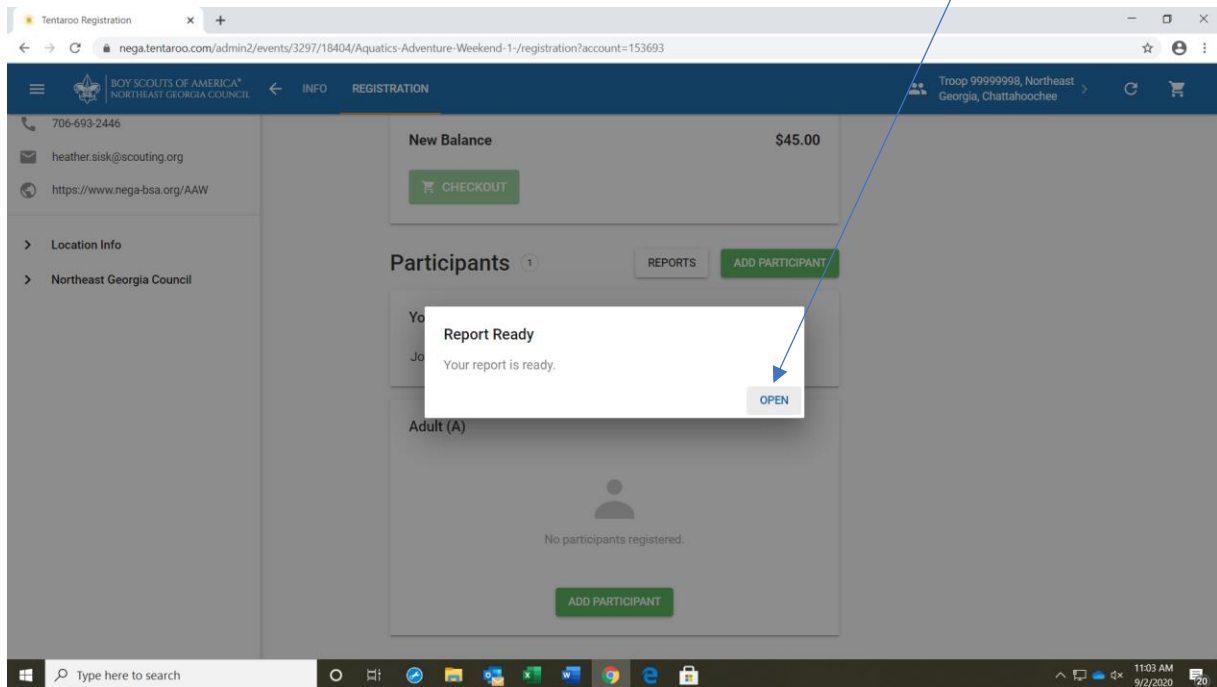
Tentaroo Registration

nega.tentaroo.com/admin2/events/3297/18404/Aquatics-Adventure-Weekend-1-/registration?account=153693

BOY SCOUTS OF AMERICA®
NORTHEAST GEORGIA COUNCIL

INFO REGISTRATION

Troop 99999998, Northeast Georgia, Chattahoochee

706-693-2446

heather.sisk@scouting.org

https://www.nega-bsa.org/AAW

Location Info

Northeast Georgia Council

New Balance $45.00

CHECKOUT

Participants 1

REPORTS ADD PARTICIPANT

Yo

Jo

Report Ready

Your report is ready.

OPEN

Adult (A)

No participants registered.

ADD PARTICIPANT

Type here to search

11:03 AM
9/2/2020

20